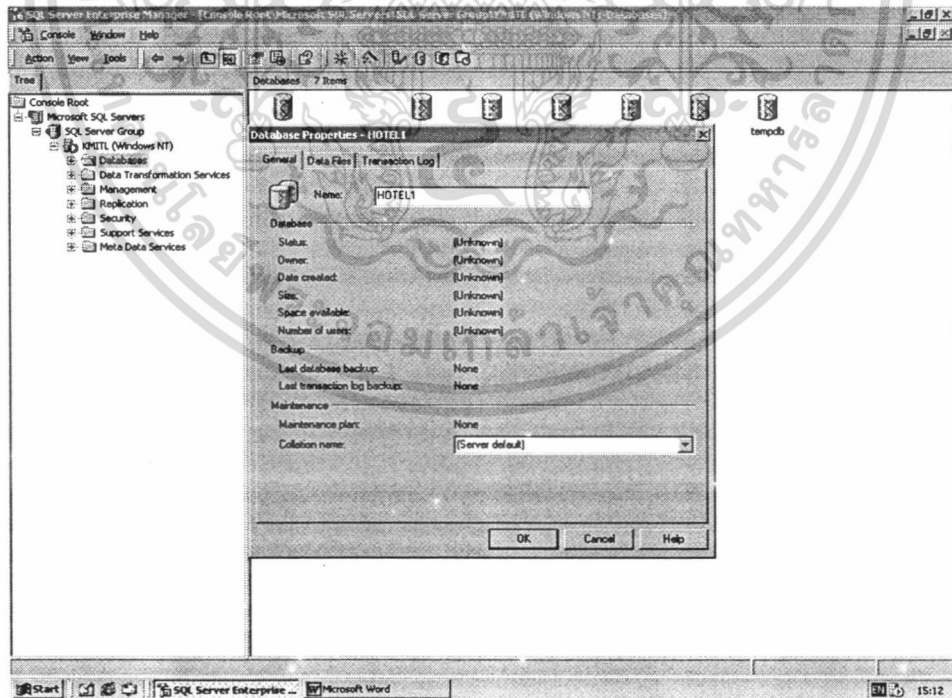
SQL Server Enterprise Manager - [Console Root\Microsoft SQL Servers\SQL Server Group\KMITL (Windows NT)\Databases]

Console Window Help

Action View Tools

Tree

Console Root
Microsoft SQL Servers
SQL Server Group
KMITL (Windows NT)
Databases
Data Transformation Services
Management
Replication
Security
Support Services
Meta Data Services

Databases 7 Items

tempdb

Database Properties - HOTEL1

General | Data Files | Transaction Log

Name: HOTEL1

Database
Status: (Unknown)
Owner: (Unknown)
Date created: (Unknown)
Size: (Unknown)
Space available: (Unknown)
Number of users: (Unknown)

Backup
Last database backup: None
Last transaction log backup: None

Maintenance
Maintenance plan: None
Collation name: (Server default)

OK Cancel Help

Start SQL Server Enterprise ... Microsoft Word

EN 15:12